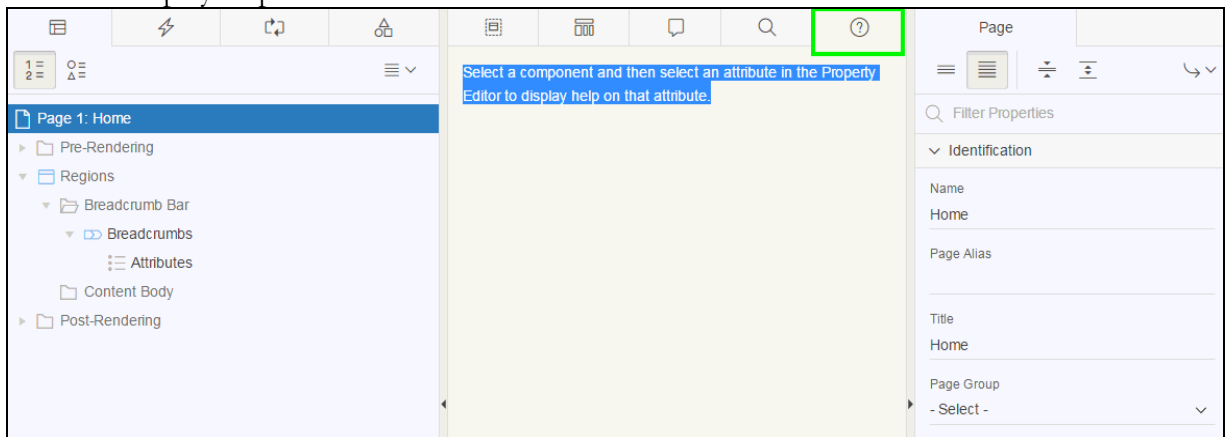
Page 1: Home
Pre-Rendering
Regions
Breadcrumb Bar
Breadcrumbs
Attributes
Content Body
Post-Rendering

Select a component and then select an attribute in the Property Editor to display help on that attribute.

Page
Filter Properties
Identification
Name
Home
Page Alias
Title
Home
Page Group
- Select -